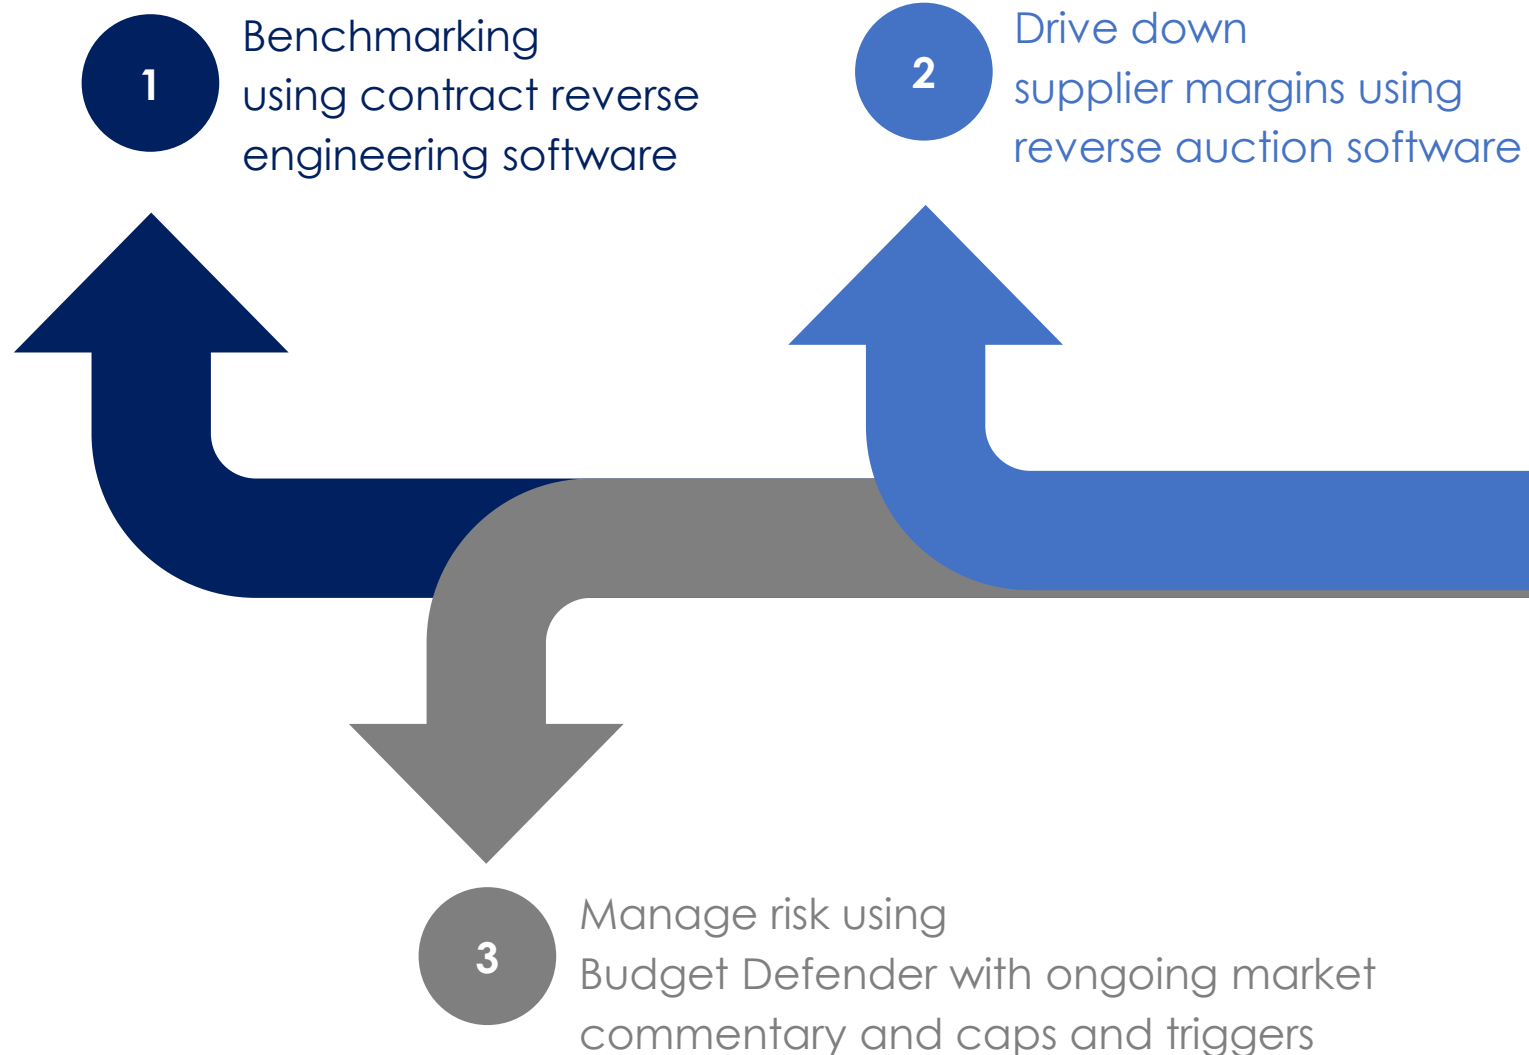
1

Benchmarking
using contract reverse
engineering software

2

Drive down
supplier margins using
reverse auction software

3

Manage risk using
Budget Defender with ongoing market
commentary and caps and triggers